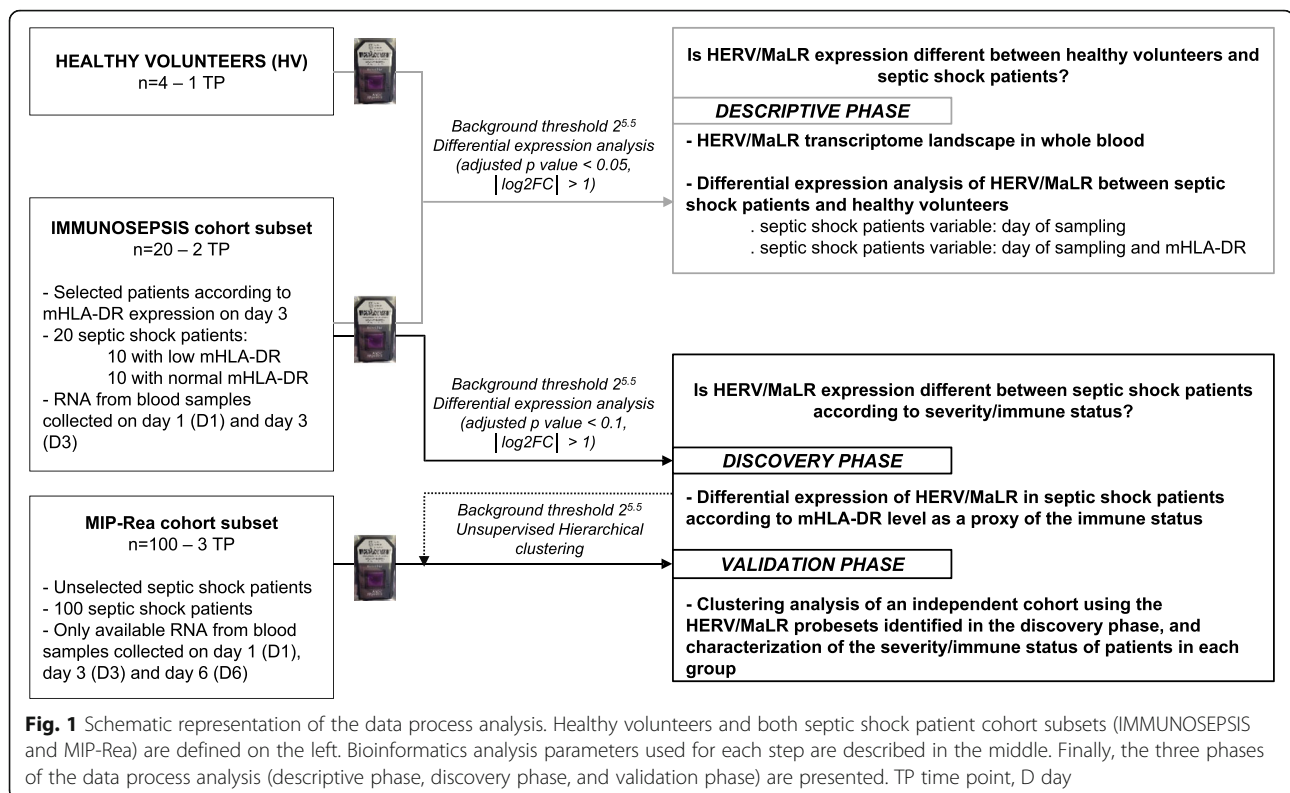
HEALTHY VOLUNTEERS (HV)
n=4 – 1 TP

IMMUNOSEPSIS cohort subset
n=20 – 2 TP

- Selected patients according to mHLA-DR expression on day 3
- 20 septic shock patients:
10 with low mHLA-DR
10 with normal mHLA-DR
- RNA from blood samples collected on day 1 (D1) and day 3 (D3)

MIP-Rea cohort subset
n=100 – 3 TP

- Unselected septic shock patients
- 100 septic shock patients
- Only available RNA from blood samples collected on day 1 (D1), day 3 (D3) and day 6 (D6)

Background threshold $2^{5.5}$
Differential expression analysis (adjusted p value < 0.05, $|log2FC| > 1$)

Background threshold $2^{5.5}$
Differential expression analysis (adjusted p value < 0.1, $|log2FC| > 1$)

Background threshold $2^{5.5}$
Unsupervised Hierarchical clustering

Is HERV/MaLR expression different between healthy volunteers and septic shock patients?

DESCRIPTIVE PHASE

- HERV/MaLR transcriptome landscape in whole blood

- Differential expression analysis of HERV/MaLR between septic shock patients and healthy volunteers
. septic shock patients variable: day of sampling
. septic shock patients variable: day of sampling and mHLA-DR

Is HERV/MaLR expression different between septic shock patients according to severity/immune status?

DISCOVERY PHASE

- Differential expression of HERV/MaLR in septic shock patients according to mHLA-DR level as a proxy of the immune status

VALIDATION PHASE

- Clustering analysis of an independent cohort using the HERV/MaLR probesets identified in the discovery phase, and characterization of the severity/immune status of patients in each group

Fig. 1 Schematic representation of the data process analysis. Healthy volunteers and both septic shock patient cohort subsets (IMMUNOSEPSIS and MIP-Rea) are defined on the left. Bioinformatics analysis parameters used for each step are described in the middle. Finally, the three phases of the data process analysis (descriptive phase, discovery phase, and validation phase) are presented. TP time point, D day